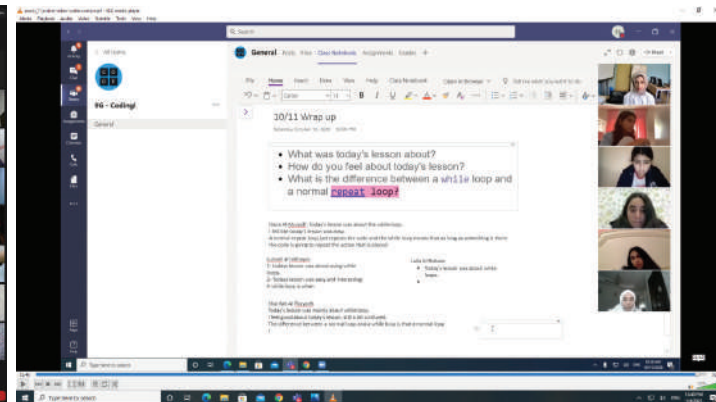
General Posts Files Class Notebook Assignments Grades +

8G - Coding!

General

File Home Insert Draw View Help Class Notebook

10/11 Wrap up

• What was today's lesson about?
• How do you feel about today's lesson?
• What is the difference between a while loop and a normal repeat loop?

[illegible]

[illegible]

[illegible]

Type here to search